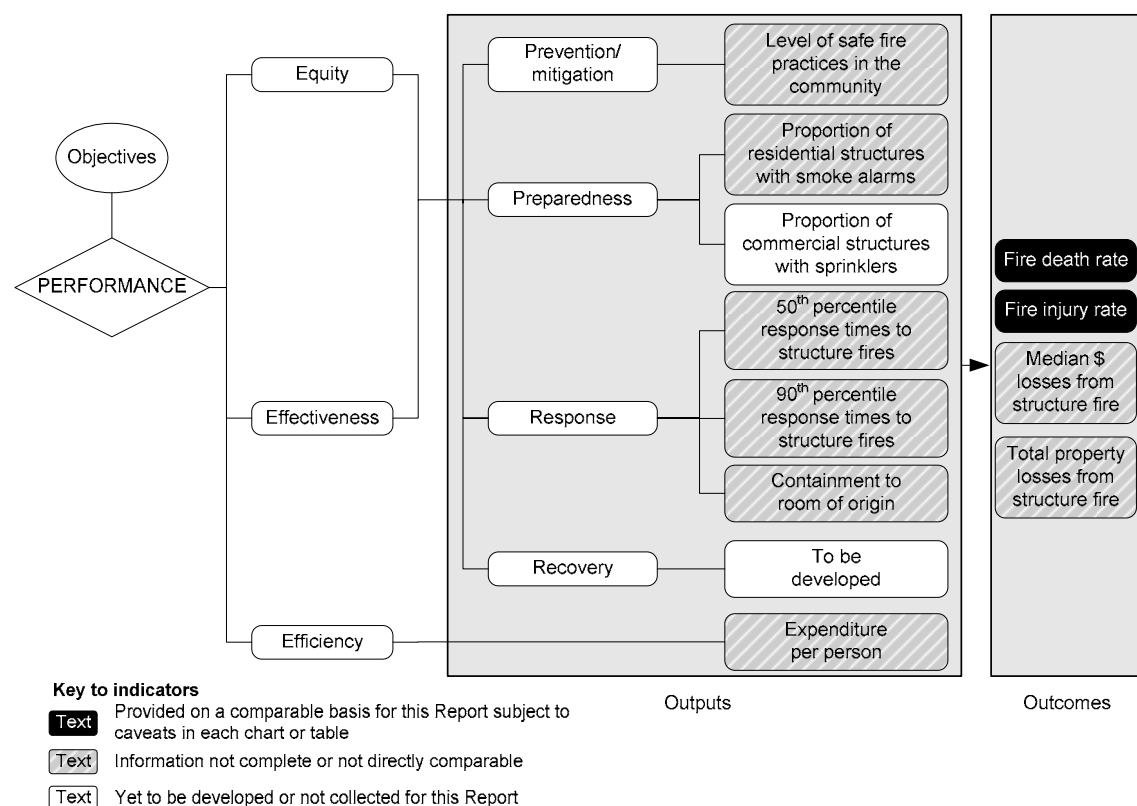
Objectives

PERFORMANCE

Equity

Effectiveness

Efficiency

Prevention/ mitigation

Level of safe fire practices in the community

Preparedness

Proportion of residential structures with smoke alarms

Proportion of commercial structures with sprinklers

Response

$50^{th}$ percentile response times to structure fires

$90^{th}$ percentile response times to structure fires

Containment to room of origin

Recovery

To be developed

Expenditure per person

Fire death rate

Fire injury rate

Median $ losses from structure fire

Total property losses from structure fire

Outputs

Outcomes

Key to indicators

Text Provided on a comparable basis for this Report subject to caveats in each chart or table

Text Information not complete or not directly comparable

Text Yet to be developed or not collected for this Report